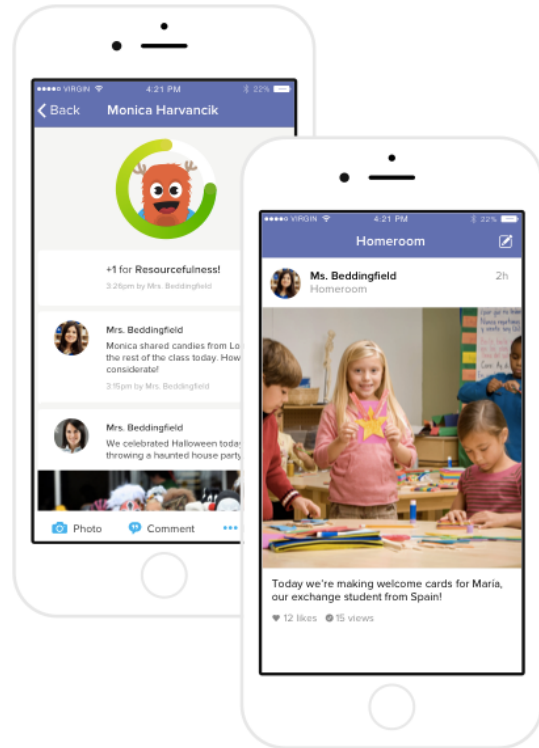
VIRGIN 4:21 PM 22%
Back Monica Harvancik

+1 for Resourcefulness!
3:26pm by Mrs. Beddingfield

Mrs. Beddingfield
Monica shared candies from Lo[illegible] the rest of the class today. How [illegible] considerate!
3:15pm by Mrs. Beddingfield

Mrs. Beddingfield
We celebrated Halloween toda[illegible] throwing a haunted house party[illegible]

Photo Comment

VIRGIN 4:21 PM 22%
Homeroom

Ms. Beddingfield 2h
Homeroom

Today we're making welcome cards for María, our exchange student from Spain!

12 likes 15 views